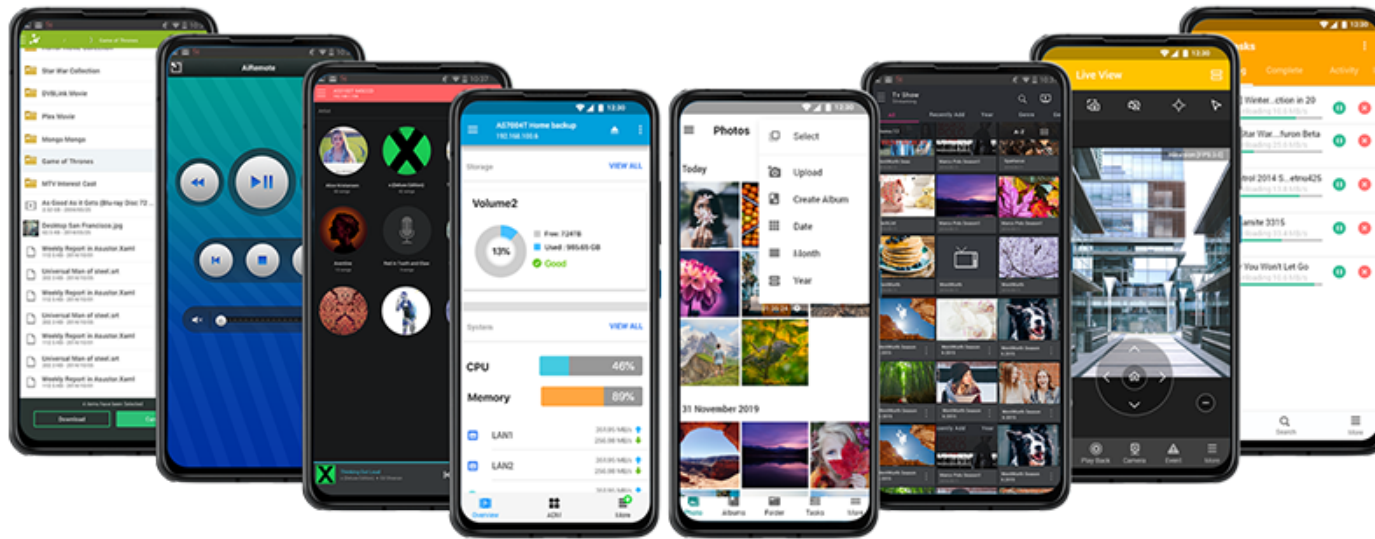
Game of Thrones
Star War Collection
DVBLink Movie
Plex Movie
Mongo Mongo
Game of Thrones
MTV Interest Cast
As Good As It Gets (Blu-ray Disc 72...
Desktop San Francisco.jpg
Weekly Report in Asustor.Xaml
Universal Man of steel.srt
Weekly Report in Asustor.Xaml
Universal Man of steel.srt
Weekly Report in Asustor.Xaml
Universal Man of steel.srt
Weekly Report in Asustor.Xaml
Download

AiRemote

10:37

12:30
AS7004T Home backup
192.168.100.6
Storage
VIEW ALL
Volume2
13%
Free : 7.24TB
Used : 985.65 GB
Good
System
VIEW ALL
CPU
46%
Memory
89%
LAN1
LAN2
Overview
ADM
More

12:30
Photos
Select
Upload
Create Album
Date
Month
Year
Today
31 November 2019
Photo
Albums
Folder
Tasks
More

TV Show
Streaming

12:30
Live View
Play Back
Camera
Event
More

12:30
Tasks
Complete
Activity
Winter...ction in 20
Star War...furon Beta
etrol 2014 S...etro425
ansite 3315
You Won't Let Go
Search
More